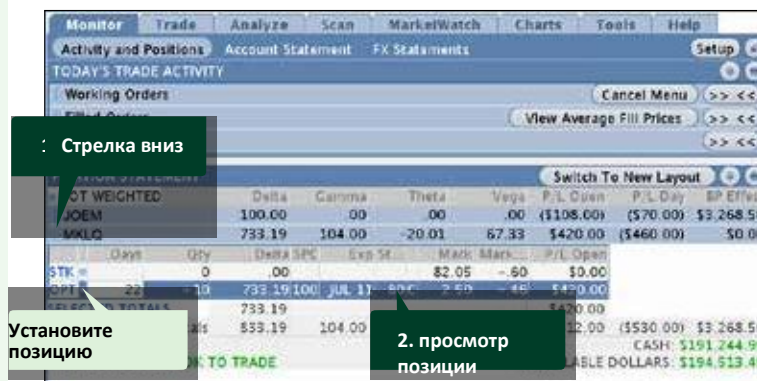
Monitor | Trade | Analyze | Scan | MarketWatch | Charts | Tools | Help

Activity and Positions | Account Statement | FX Statements | Setup

TODAY'S TRADE ACTIVITY

Working Orders | Cancel Menu | >> <<

Filled Orders | View Average Fill Prices | >> <<

>> <<

1 Стрелка вниз

Switch To New Layout

| OT WEIGHTED | Delta | Gamma | Theta | Vega | P/L Open | P/L Day | BP Effe |
|---|---|---|---|---|---|---|---|
| JOEM | 100.00 | .00 | .00 | .00 | ($108.00) | ($70.00) | $3,268.5 |
| MKLQ | 733.19 | 104.00 | -20.01 | 67.33 | $420.00 | ($460.00) | $0.0 |

| | Days | Qty | Delta SPC | Exp St | Mark | Mark | P/L Open |
|---|---|---|---|---|---|---|---|
| STK | | 0 | .00 | | 82.05 | -.60 | $0.00 |
| OPT | 22 | +10 | 733.19 100 | JUL 11 | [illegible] | 2.50 | -.46 | $420.00 |
| | | | 733.19 | | | | $420.00 |
| | | | 833.19 | 104.00 | | | 12.00 | ($530.00) | $3,268.5 |

CASH: $191,244.9

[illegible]ABLE DOLLARS: $194,513.4

Установите позицию

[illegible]K TO TRADE

2. просмотр позиции